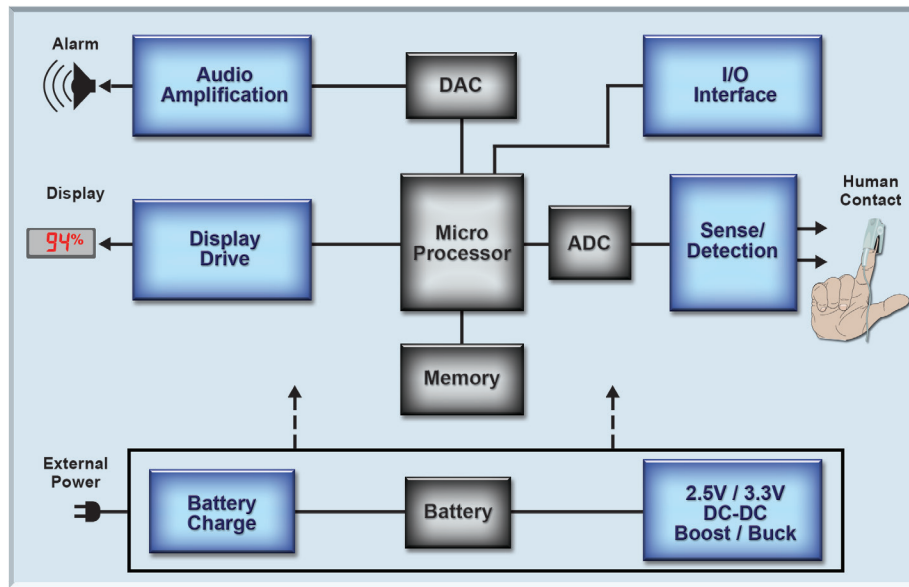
Alarm

Audio Amplification

DAC

I/O Interface

Display

94%

Display Drive

Micro Processor

ADC

Sense/ Detection

Human Contact

Memory

External Power

Battery Charge

Battery

2.5V / 3.3V DC-DC Boost / Buck